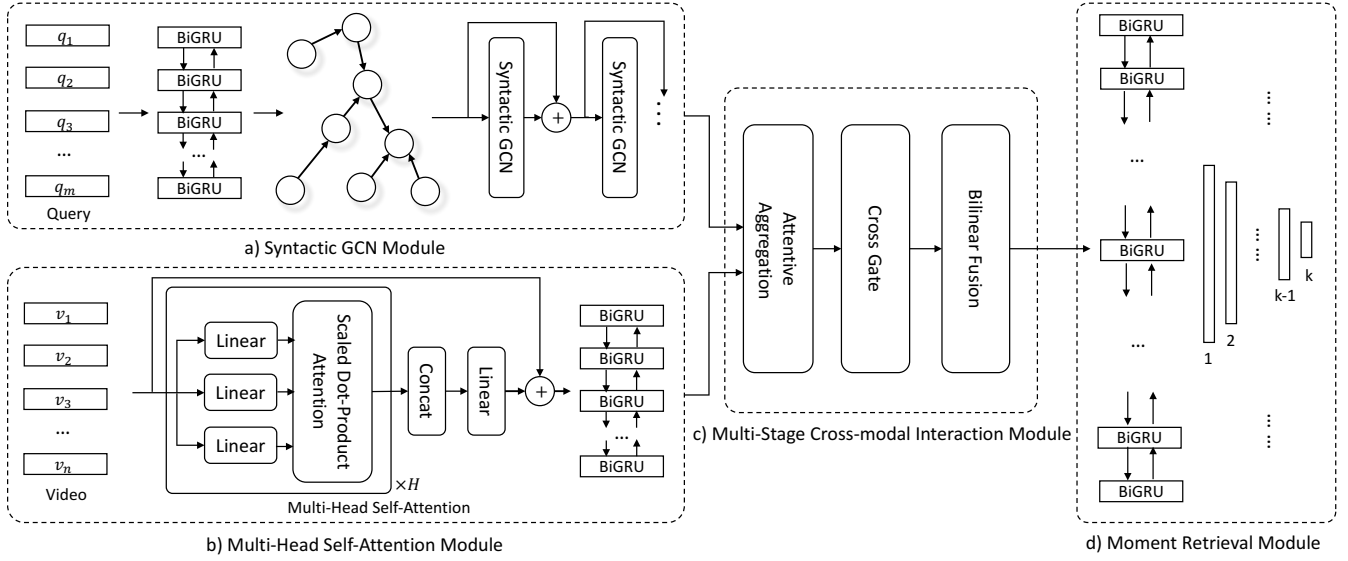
$q_1$

$q_2$

$q_3$

...

$q_m$

Query

BiGRU

BiGRU

BiGRU

...

BiGRU

Syntactic GCN

+

Syntactic GCN

...

a) Syntactic GCN Module

$v_1$

$v_2$

$v_3$

...

$v_n$

Video

Linear

Linear

Linear

Scaled Dot-Product Attention

Concat

Linear

+

$\times H$

Multi-Head Self-Attention

BiGRU

BiGRU

BiGRU

...

BiGRU

b) Multi-Head Self-Attention Module

Attentive Aggregation

Cross Gate

Bilinear Fusion

c) Multi-Stage Cross-modal Interaction Module

BiGRU

BiGRU

...

BiGRU

...

BiGRU

BiGRU

1

2

...

k-1

k

d) Moment Retrieval Module